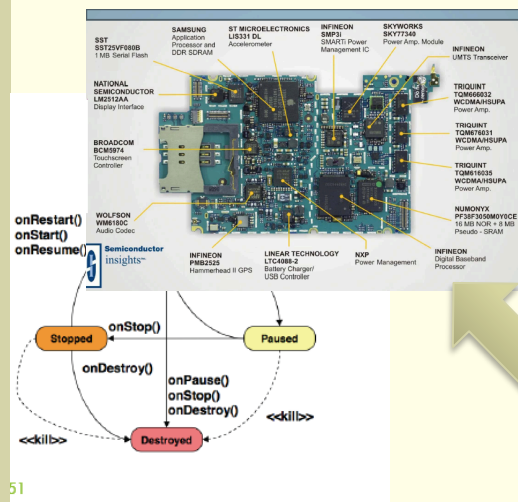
SST
SST25VF080B
1 MB Serial Flash

SAMSUNG
Application Processor and DDR SDRAM

ST MICROELECTRONICS
LIS331 DL
Accelerometer

INFINEON
SMP3i
SMARTi Power Management IC

SKYWORKS
SKY77340
Power Amp. Module

INFINEON
UMTS Transceiver

NATIONAL SEMICONDUCTOR
LM2512AA
Display Interface

TRIQUINT
TQM666032
WCDMA/HSUPA
Power Amp.

TRIQUINT
TQM676031
WCDMA/HSUPA
Power Amp.

BROADCOM
BCM5974
Touchscreen Controller

TRIQUINT
TQM616035
WCDMA/HSUPA
Power Amp.

NUMONYX
PF38F3050M0Y0CE
16 MB NOR + 8 MB Pseudo - SRAM

WOLFSON
WM6180C
Audio Codec

Semiconductor insights

INFINEON
PMB2525
Hammerhead II GPS

LINEAR TECHNOLOGY
LTC4088-2
Battery Charger/ USB Controller

NXP
Power Management

INFINEON
Digital Baseband Processor

onRestart()
onStart()
onResume()

Stopped

onStop()

Paused

onDestroy()

onPause()
onStop()
onDestroy()

<<kill>>

<<kill>>

Destroyed

51